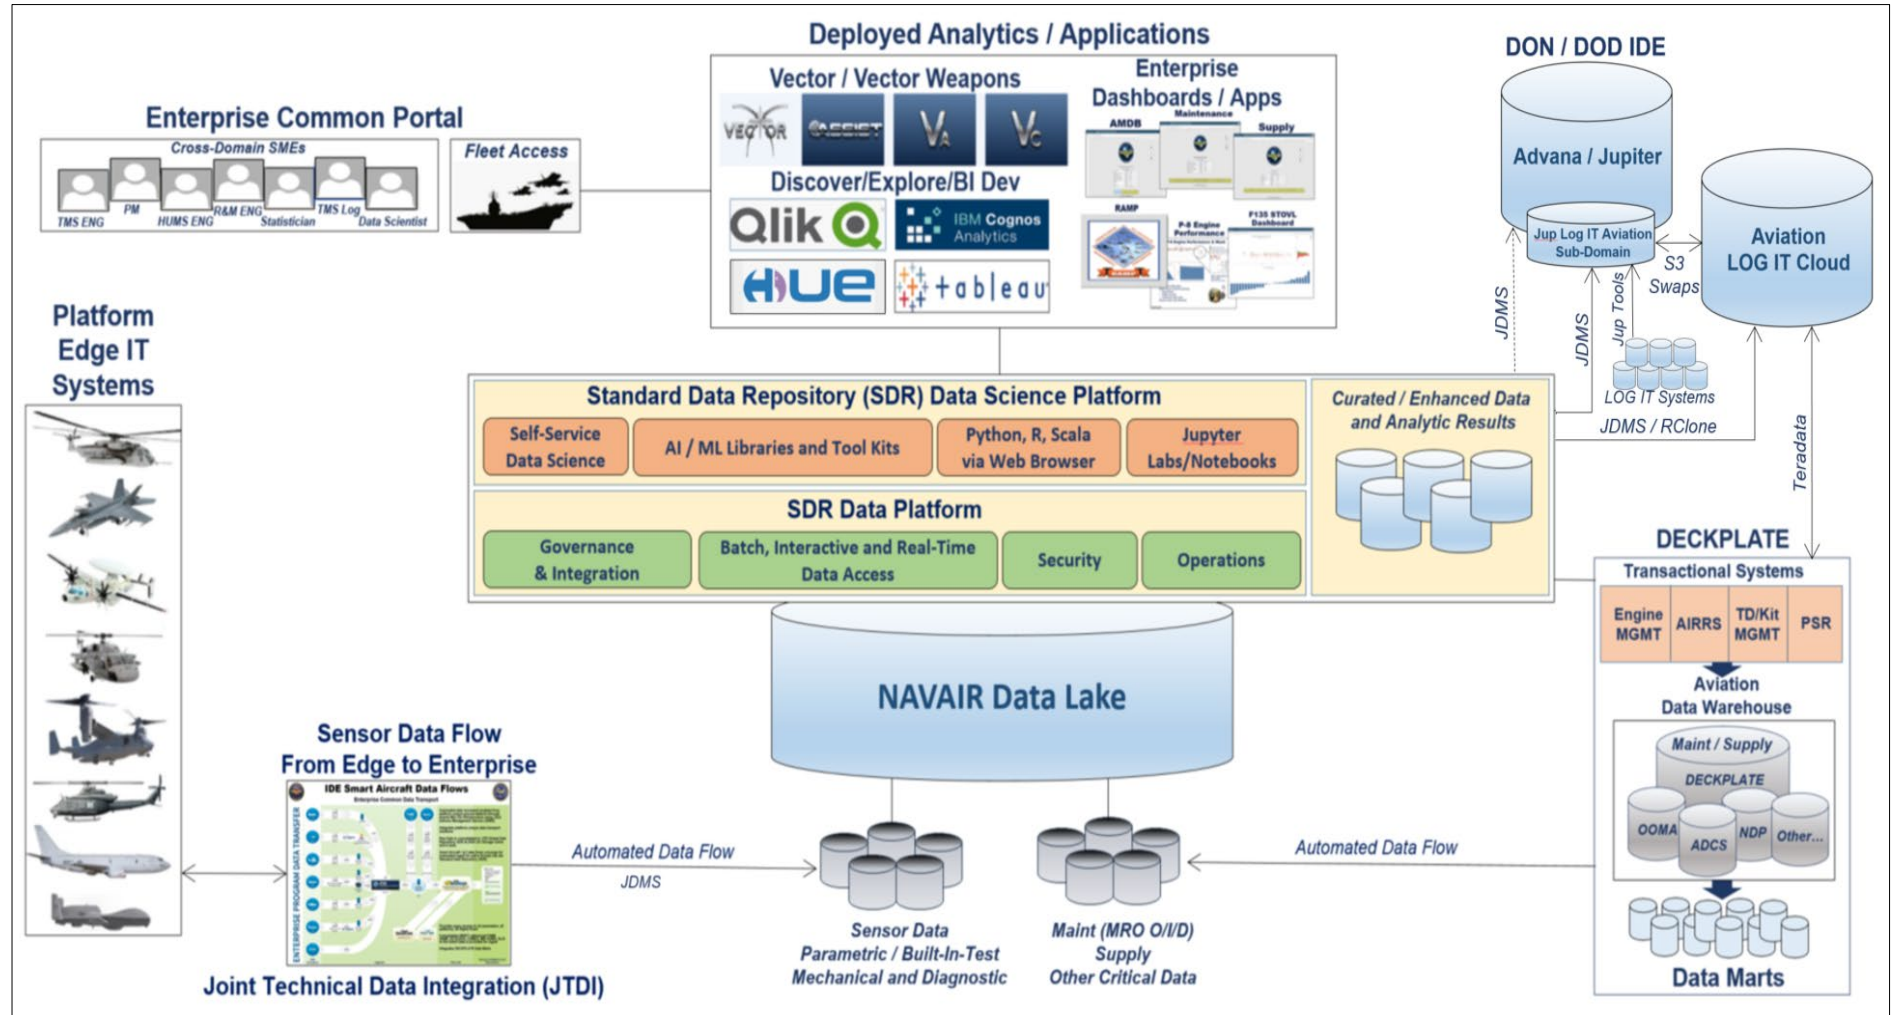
Deployed Analytics / Applications

Vector / Vector Weapons

VECTOR

ASSIST

Enterprise Dashboards / Apps

AMDB

Maintenance

Supply

Discover/Explore/BI Dev

Qlik

IBM Cognos Analytics

HUE

+ableau

RAMP

P-8 Engine Performance

F135 STOVL Dashboard

DON / DOD IDE

Advana / Jupiter

Jup Log IT Aviation Sub-Domain

S3 Swaps

Aviation LOG IT Cloud

JDMS

JDMS

Jup Tools

LOG IT Systems

Enterprise Common Portal

Cross-Domain SMEs

TMS ENG

PM

HUMS ENG

R&M ENG

Statistician

TMS Log

Data Scientist

Fleet Access

Platform Edge IT Systems

Standard Data Repository (SDR) Data Science Platform

Self-Service Data Science

AI / ML Libraries and Tool Kits

Python, R, Scala via Web Browser

Jupyter Labs/Notebooks

SDR Data Platform

Governance & Integration

Batch, Interactive and Real-Time Data Access

Security

Operations

Curated / Enhanced Data and Analytic Results

JDMS / RClone

Teradata

DECKPLATE

Transactional Systems

| Engine MGMT | AIRRS | TD/Kit MGMT | PSR |
|---|---|---|---|

Aviation Data Warehouse

Maint / Supply

DECKPLATE

OOMA

ADCS

NDP

Other...

Data Marts

NAVAIR Data Lake

Sensor Data Flow From Edge to Enterprise

IDE Smart Aircraft Data Flows

Enterprise Common Data Transport

ENTERPRISE PROGRAM DATA TRANSFER

Joint Technical Data Integration (JTDI)

Automated Data Flow

JDMS

Sensor Data Parametric / Built-In-Test Mechanical and Diagnostic

Maint (MRO O/I/D) Supply Other Critical Data

Automated Data Flow